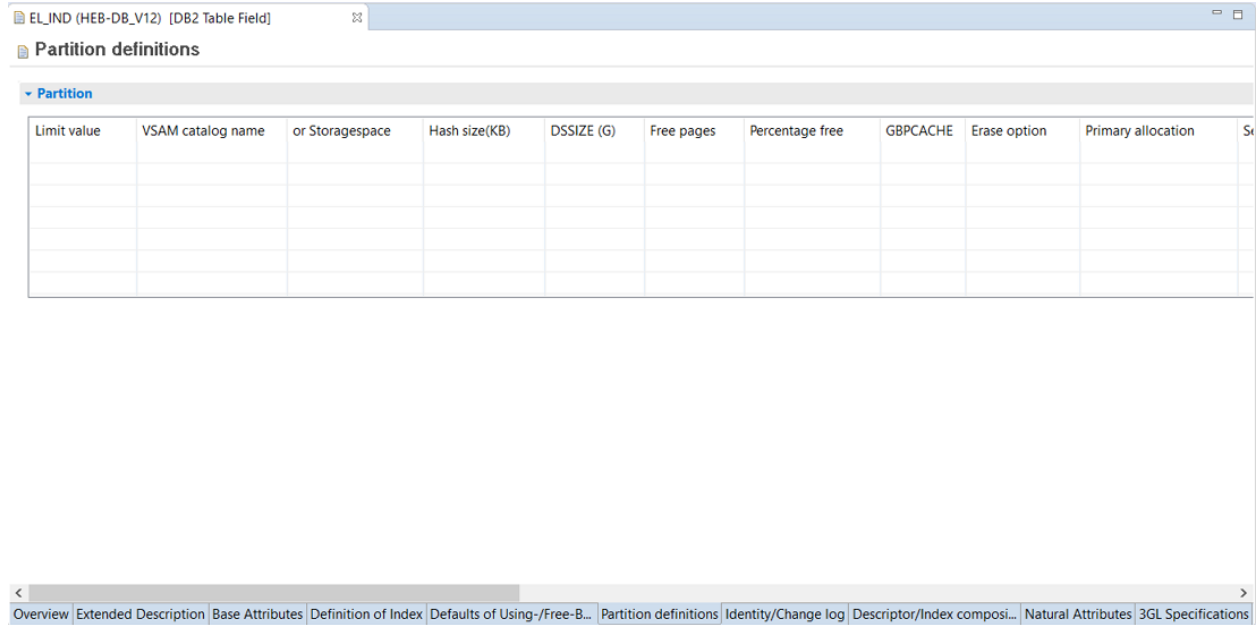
EL_IND (HEB-DB_V12) [DB2 Table Field]

Partition definitions

Partition

| Limit value | VSAM catalog name | or Storagespace | Hash size(KB) | DSSIZE (G) | Free pages | Percentage free | GBPCACHE | Erase option | Primary allocation | S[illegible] |
|---|---|---|---|---|---|---|---|---|---|---|
| | | | | | | | | | | |
| | | | | | | | | | | |
| | | | | | | | | | | |
| | | | | | | | | | | |
| | | | | | | | | | | |
| | | | | | | | | | | |

Overview | Extended Description | Base Attributes | Definition of Index | Defaults of Using-/Free-B... | Partition definitions | Identity/Change log | Descriptor/Index composi... | Natural Attributes | 3GL Specifications